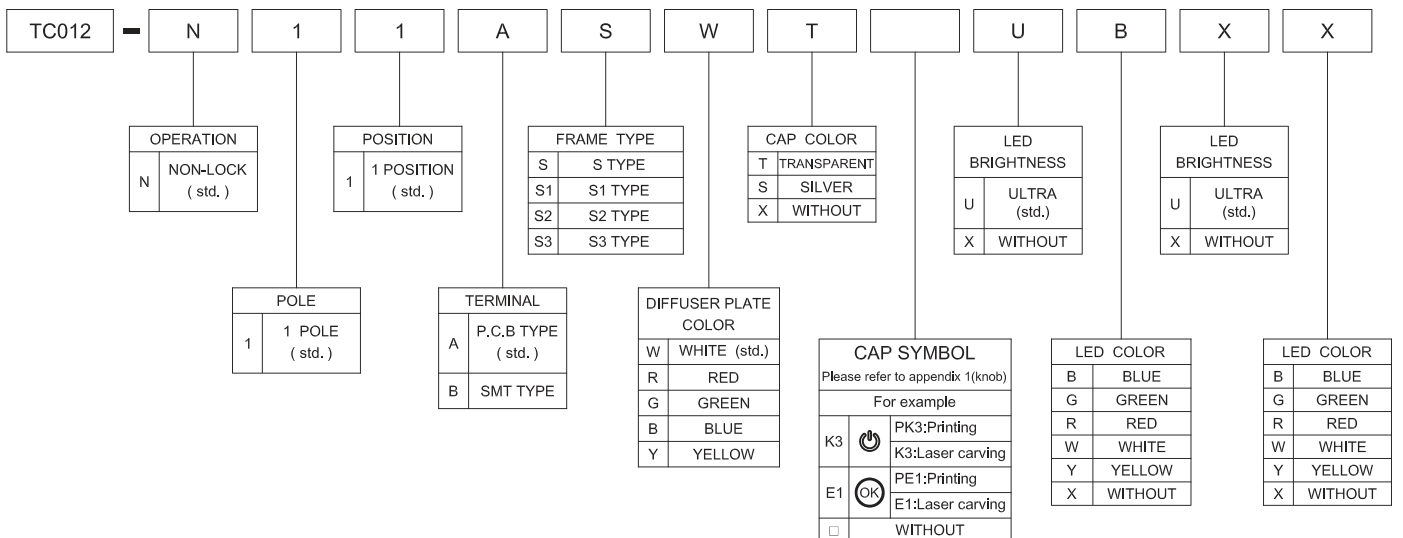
TC012 - N 1 1 A S W T U B X X

OPERATION
| N | NON-LOCK ( std. ) |

POSITION
| 1 | 1 POSITION ( std. ) |

FRAME TYPE
| S | S TYPE |
| S1 | S1 TYPE |
| S2 | S2 TYPE |
| S3 | S3 TYPE |

CAP COLOR
| T | TRANSPARENT |
| S | SILVER |
| X | WITHOUT |

LED BRIGHTNESS
| U | ULTRA (std.) |
| X | WITHOUT |

LED BRIGHTNESS
| U | ULTRA (std.) |
| X | WITHOUT |

POLE
| 1 | 1 POLE ( std. ) |

TERMINAL
| A | P.C.B TYPE ( std. ) |
| B | SMT TYPE |

DIFFUSER PLATE COLOR
| W | WHITE (std.) |
| R | RED |
| G | GREEN |
| B | BLUE |
| Y | YELLOW |

CAP SYMBOL
Please refer to appendix 1(knob)
For example
| K3 | | PK3:Printing |
| | | K3:Laser carving |
| E1 | OK | PE1:Printing |
| | | E1:Laser carving |
| □ | | WITHOUT |

LED COLOR
| B | BLUE |
| G | GREEN |
| R | RED |
| W | WHITE |
| Y | YELLOW |
| X | WITHOUT |

LED COLOR
| B | BLUE |
| G | GREEN |
| R | RED |
| W | WHITE |
| Y | YELLOW |
| X | WITHOUT |